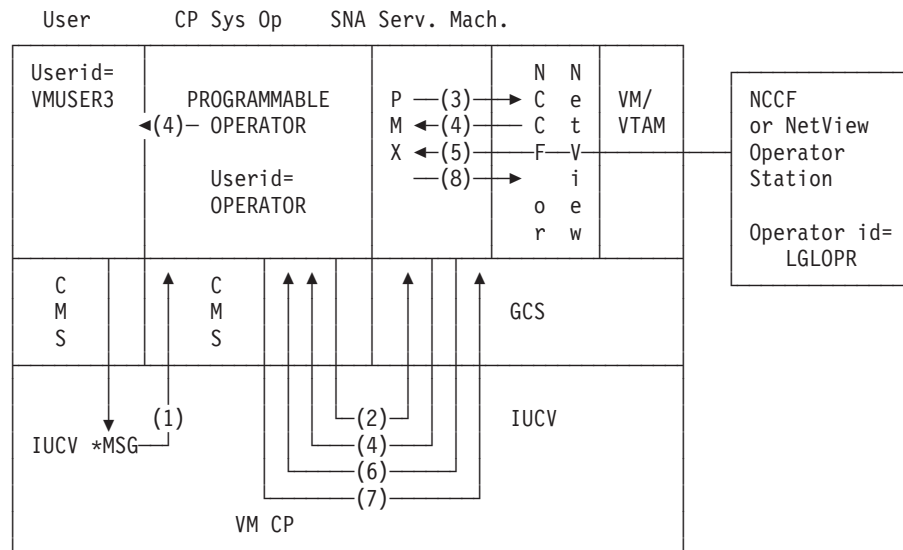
User CP Sys Op SNA Serv. Mach.

Userid=
VMUSER3

PROGRAMMABLE
(4) OPERATOR

Userid=
OPERATOR

P (3) NCCF
M (4)
X (5)
(8)

NCCF

N
e
t
V
i
e
w

VM/
VTAM

NCCF
or NetView
Operator
Station

Operator id=
LGLOPR

C
M
S

C
M
S

GCS

(1)
IUCV *MSG

(2)
(4)
(6)
(7)

IUCV

VM CP